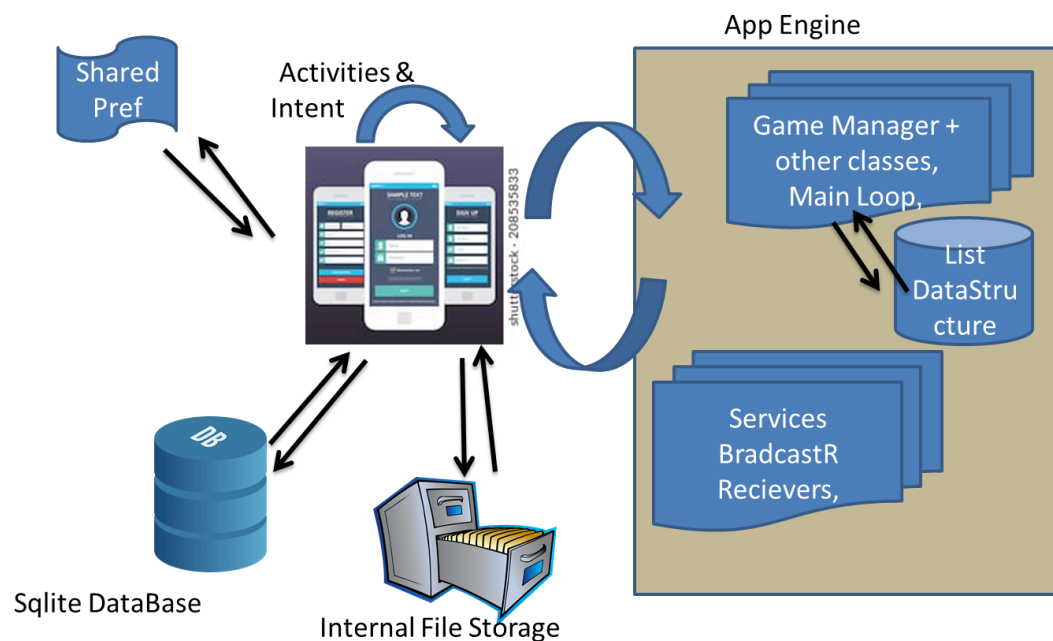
App Engine

Shared Pref

Activities & Intent

REGISTER

SAMPLE TEXT

LOG IN

SIGN UP

shutterstock · 208535833

Game Manager + other classes, Main Loop,

List DataStructure

Services BradcastR Recievers,

DB

Sqlite DataBase

Internal File Storage